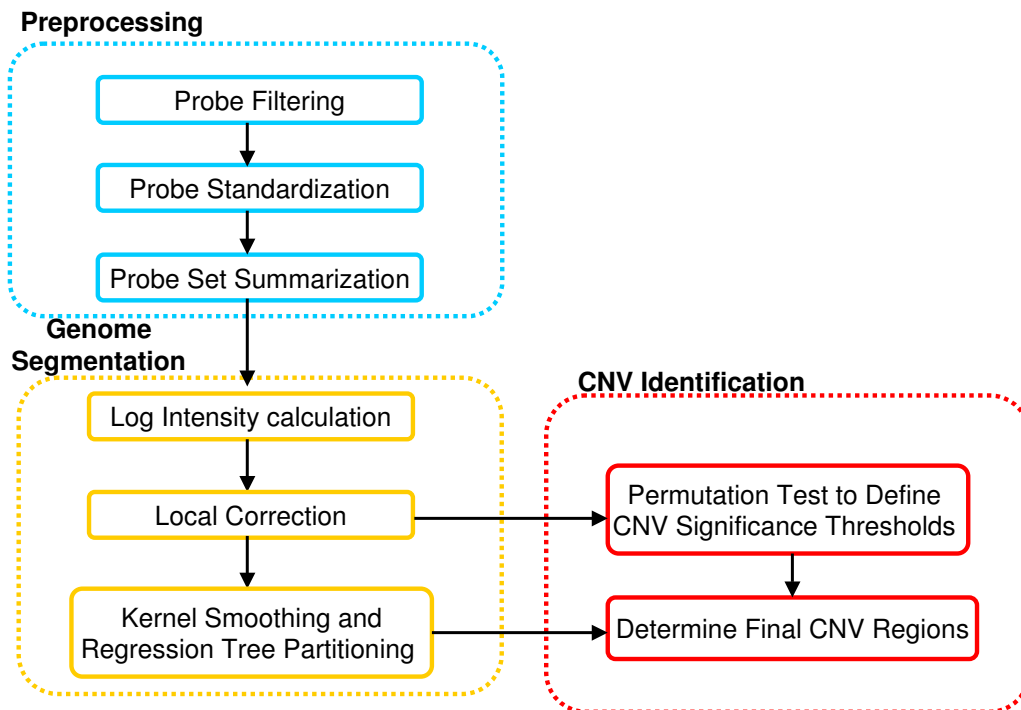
Preprocessing

Probe Filtering

Probe Standardization

Probe Set Summarization

Genome Segmentation

Log Intensity calculation

Local Correction

Kernel Smoothing and Regression Tree Partitioning

CNV Identification

Permutation Test to Define CNV Significance Thresholds

Determine Final CNV Regions